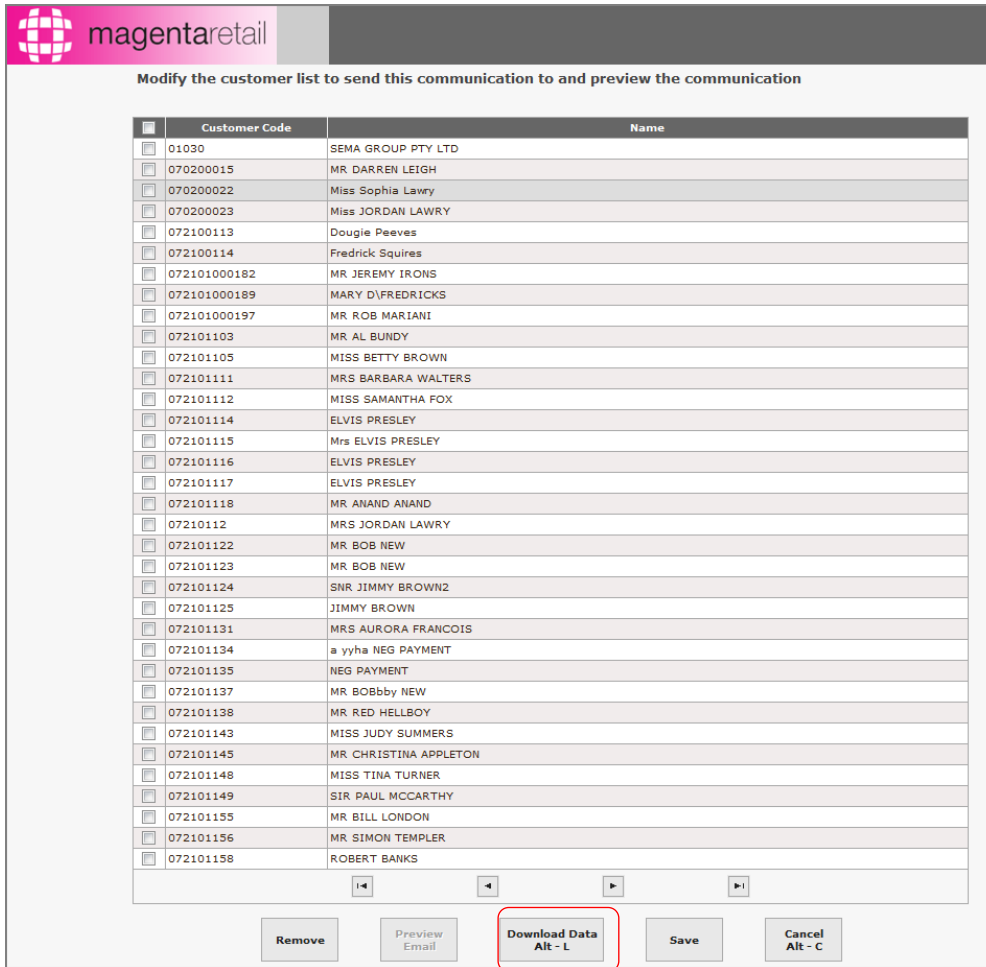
magentaretail

Modify the customer list to send this communication to and preview the communication

| | Customer Code | Name |
|---|---|---|
| | 01030 | SEMA GROUP PTY LTD |
| | 070200015 | MR DARREN LEIGH |
| | 070200022 | Miss Sophia Lawry |
| | 070200023 | Miss JORDAN LAWRY |
| | 072100113 | Dougie Peeves |
| | 072100114 | Fredrick Squires |
| | 072101000182 | MR JEREMY IRONS |
| | 072101000189 | MARY D\FREDRICKS |
| | 072101000197 | MR ROB MARIANI |
| | 072101103 | MR AL BUNDY |
| | 072101105 | MISS BETTY BROWN |
| | 072101111 | MRS BARBARA WALTERS |
| | 072101112 | MISS SAMANTHA FOX |
| | 072101114 | ELVIS PRESLEY |
| | 072101115 | Mrs ELVIS PRESLEY |
| | 072101116 | ELVIS PRESLEY |
| | 072101117 | ELVIS PRESLEY |
| | 072101118 | MR ANAND ANAND |
| | 07210112 | MRS JORDAN LAWRY |
| | 072101122 | MR BOB NEW |
| | 072101123 | MR BOB NEW |
| | 072101124 | SNR JIMMY BROWN2 |
| | 072101125 | JIMMY BROWN |
| | 072101131 | MRS AURORA FRANCOIS |
| | 072101134 | a yyha NEG PAYMENT |
| | 072101135 | NEG PAYMENT |
| | 072101137 | MR BOBbby NEW |
| | 072101138 | MR RED HELLBOY |
| | 072101143 | MISS JUDY SUMMERS |
| | 072101145 | MR CHRISTINA APPLETON |
| | 072101148 | MISS TINA TURNER |
| | 072101149 | SIR PAUL MCCARTHY |
| | 072101155 | MR BILL LONDON |
| | 072101156 | MR SIMON TEMPLER |
| | 072101158 | ROBERT BANKS |

Remove
Preview Email
Download Data Alt - L
Save
Cancel Alt - C